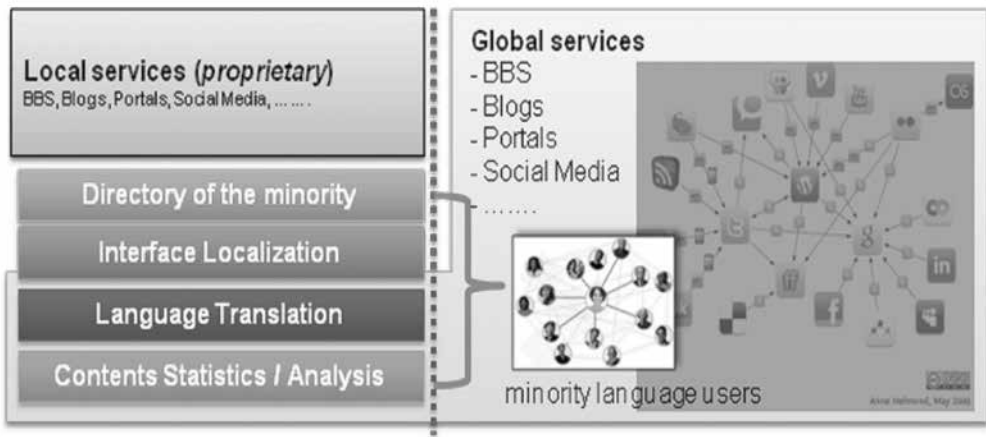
Local services (*proprietary*)
BBS, Blogs, Portals, Social Media, ... ... .

Directory of the minority

Interface Localization

Language Translation

Contents Statistics / Analysis

Global services
- BBS
- Blogs
- Portals
- Social Media
- .......

minority language users

Anne Helmond, May 2010